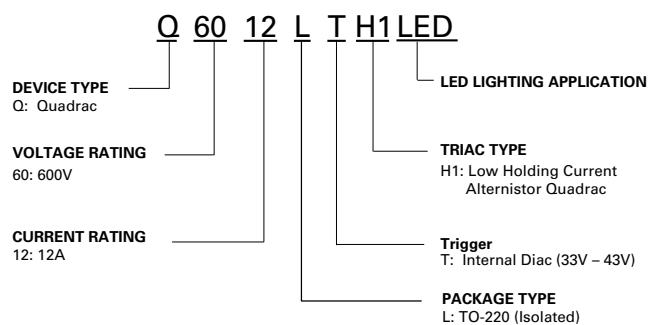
Q 60 12 L T H1 LED

DEVICE TYPE
Q: Quadrac

VOLTAGE RATING
60: 600V

CURRENT RATING
12: 12A

LED LIGHTING APPLICATION

TRIAC TYPE
H1: Low Holding Current Alternistor Quadrac

Trigger
T: Internal Diac (33V – 43V)

PACKAGE TYPE
L: TO-220 (Isolated)